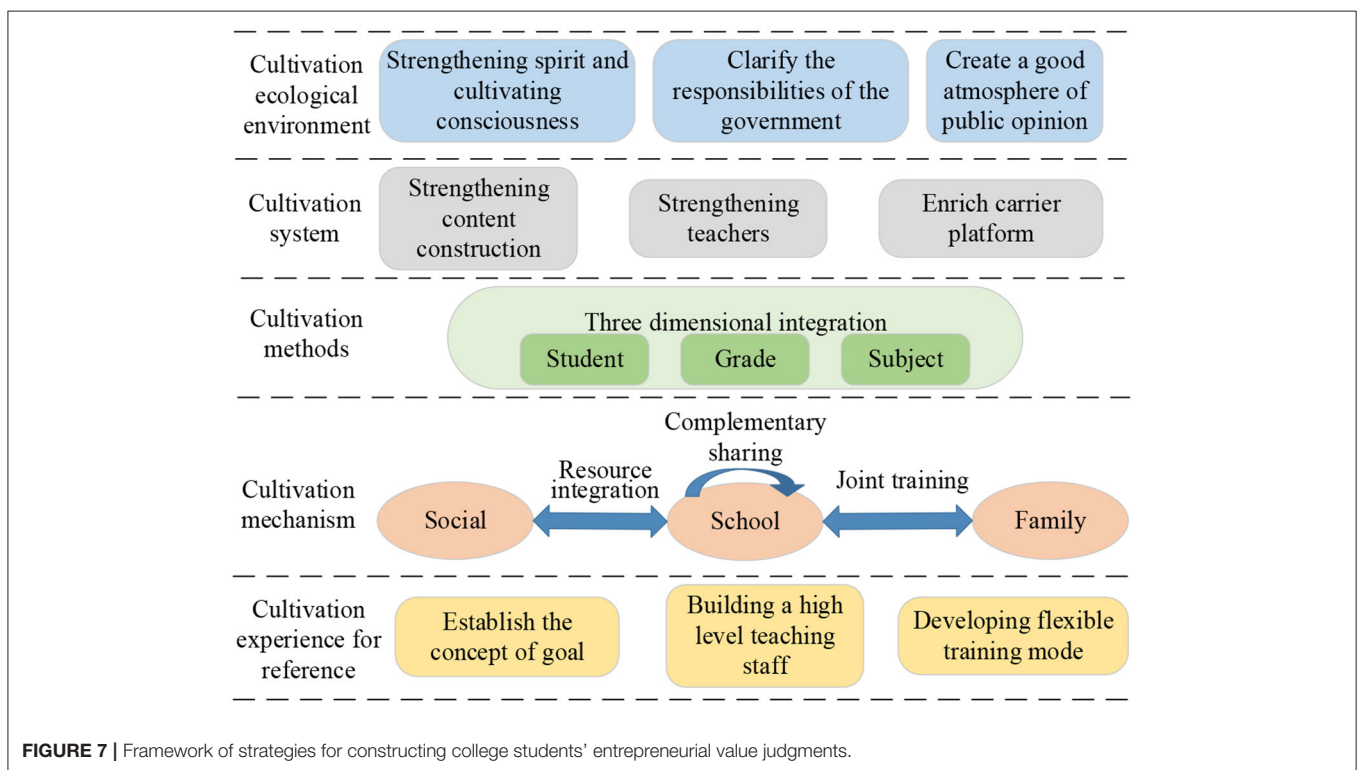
Cultivation ecological environment

Strengthening spirit and cultivating consciousness

Clarify the responsibilities of the government

Create a good atmosphere of public opinion

Cultivation system

Strengthening content construction

Strengthening teachers

Enrich carrier platform

Cultivation methods

Three dimensional integration

Student

Grade

Subject

Cultivation mechanism

Complementary sharing

Resource integration

Joint training

Social

School

Family

Cultivation experience for reference

Establish the concept of goal

Building a high level teaching staff

Developing flexible training mode

**FIGURE 7 |** Framework of strategies for constructing college students' entrepreneurial value judgments.